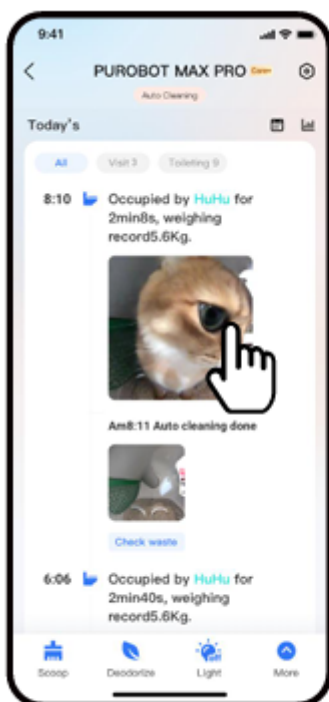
9:41

PUROBOT MAX PRO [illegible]

Auto Cleaning

Today's

All Visit 3 Toileting 9

8:10 Occupied by HuHu for 2min8s, weighing record5.6Kg.

Am8:11 Auto cleaning done

Check waste

6:06 Occupied by HuHu for 2min40s, weighing record5.6Kg.

Scoop Deodorize Light More